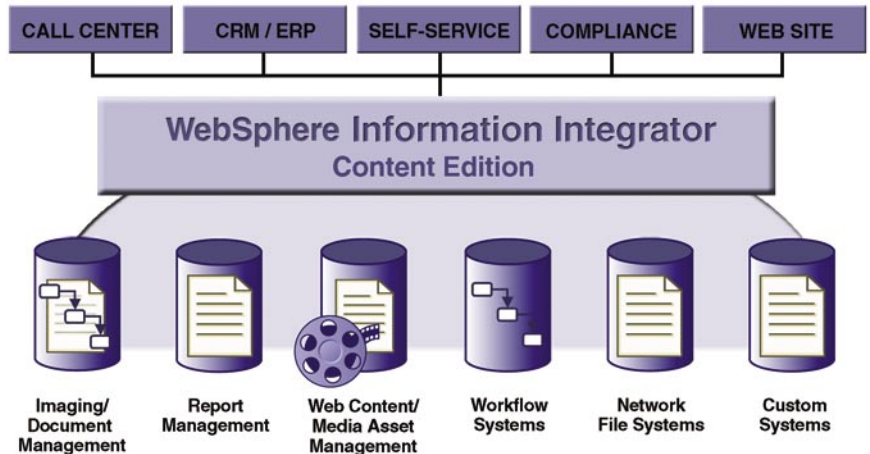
CALL CENTER

CRM / ERP

SELF-SERVICE

COMPLIANCE

WEB SITE

WebSphere Information Integrator
Content Edition

Imaging/ Document Management

Report Management

Web Content/ Media Asset Management

Workflow Systems

Network File Systems

Custom Systems